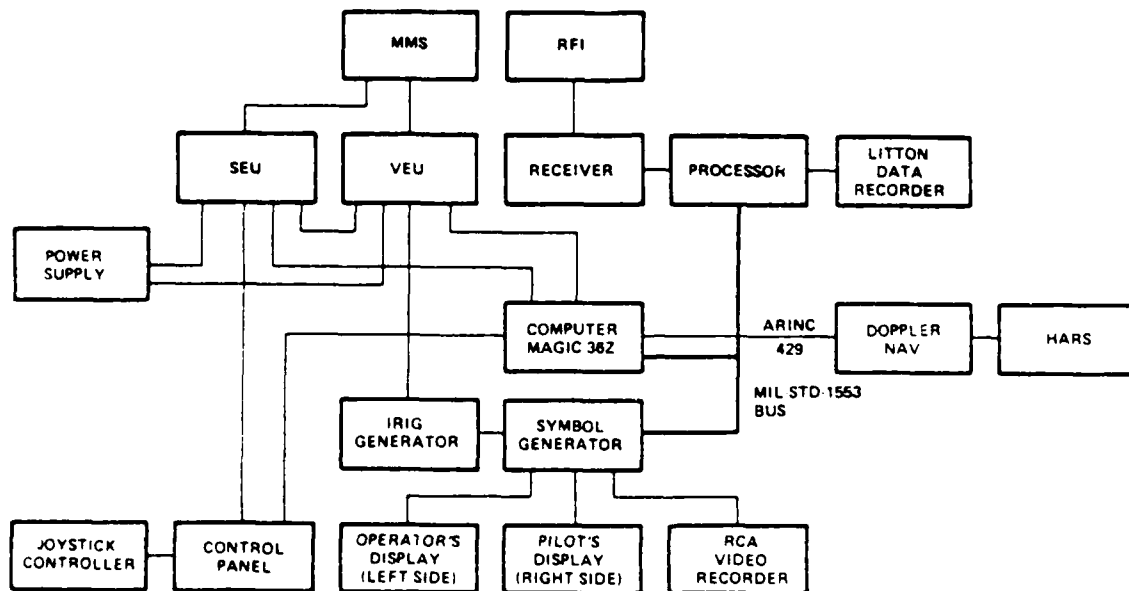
MMS

RFI

SEU

VEU

RECEIVER

PROCESSOR

LITTON DATA RECORDER

POWER SUPPLY

COMPUTER MAGIC 362

ARINC 429

DOPPLER NAV

HARS

MIL STD-1553 BUS

IRIG GENERATOR

SYMBOL GENERATOR

JOYSTICK CONTROLLER

CONTROL PANEL

OPERATOR'S DISPLAY (LEFT SIDE)

PILOT'S DISPLAY (RIGHT SIDE)

RCA VIDEO RECORDER